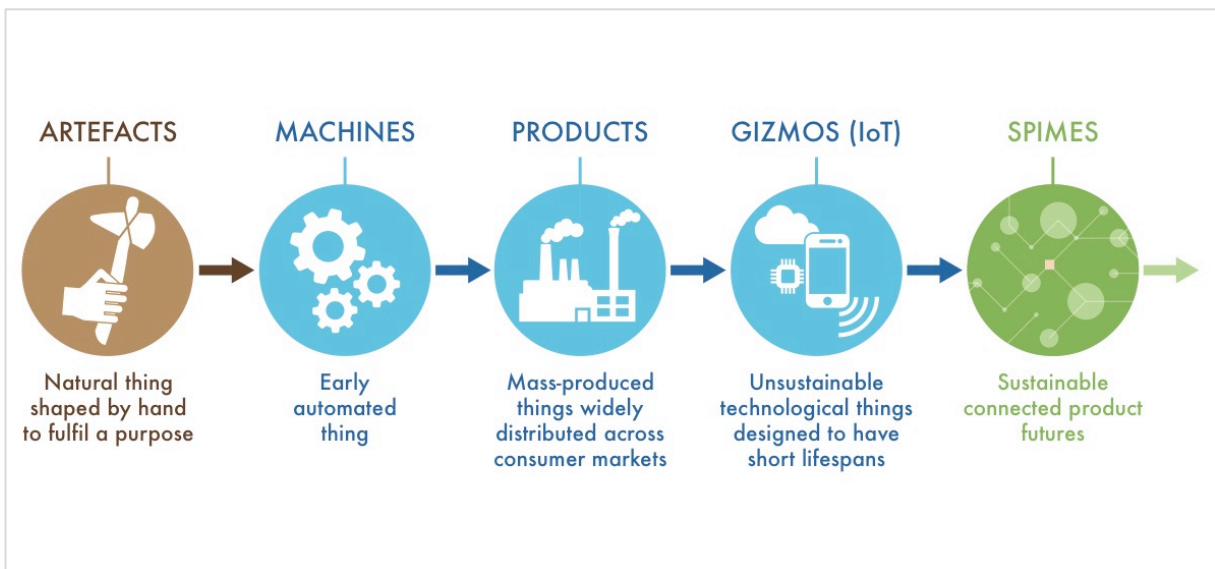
ARTEFACTS

Natural thing shaped by hand to fulfil a purpose

MACHINES

Early automated thing

PRODUCTS

Mass-produced things widely distributed across consumer markets

GIZMOS (IoT)

Unsustainable technological things designed to have short lifespans

SPIMES

Sustainable connected product futures